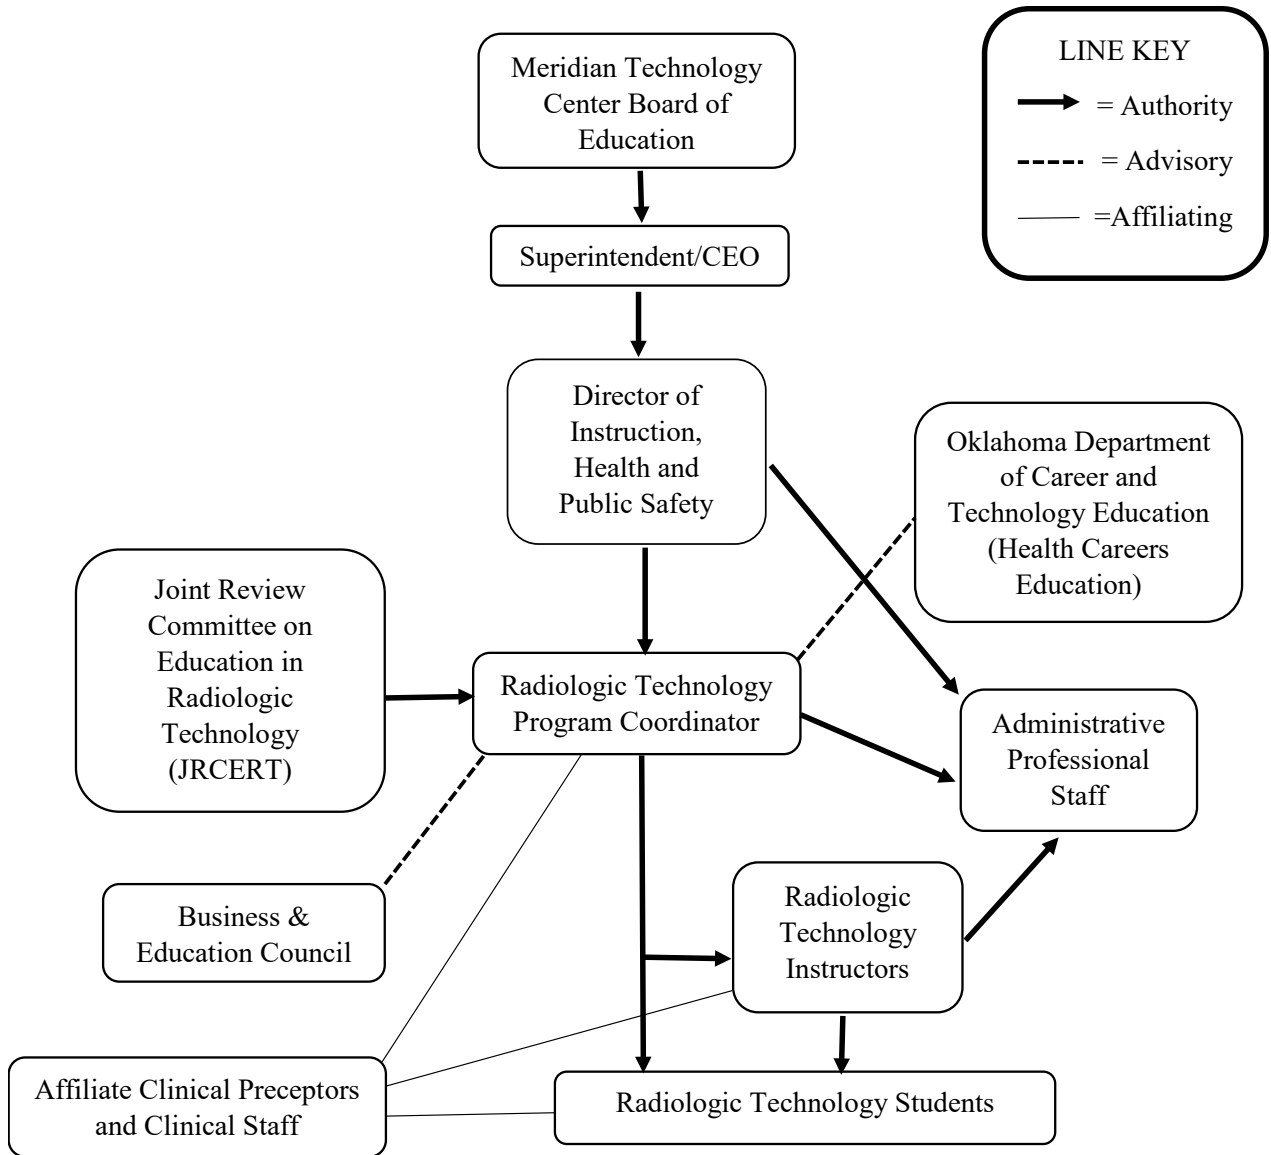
Meridian Technology Center Board of Education

LINE KEY
= Authority
= Advisory
=Affiliating

Superintendent/CEO

Director of Instruction, Health and Public Safety

Oklahoma Department of Career and Technology Education (Health Careers Education)

Joint Review Committee on Education in Radiologic Technology (JRCERT)

Radiologic Technology Program Coordinator

Administrative Professional Staff

Business & Education Council

Radiologic Technology Instructors

Affiliate Clinical Preceptors and Clinical Staff

Radiologic Technology Students